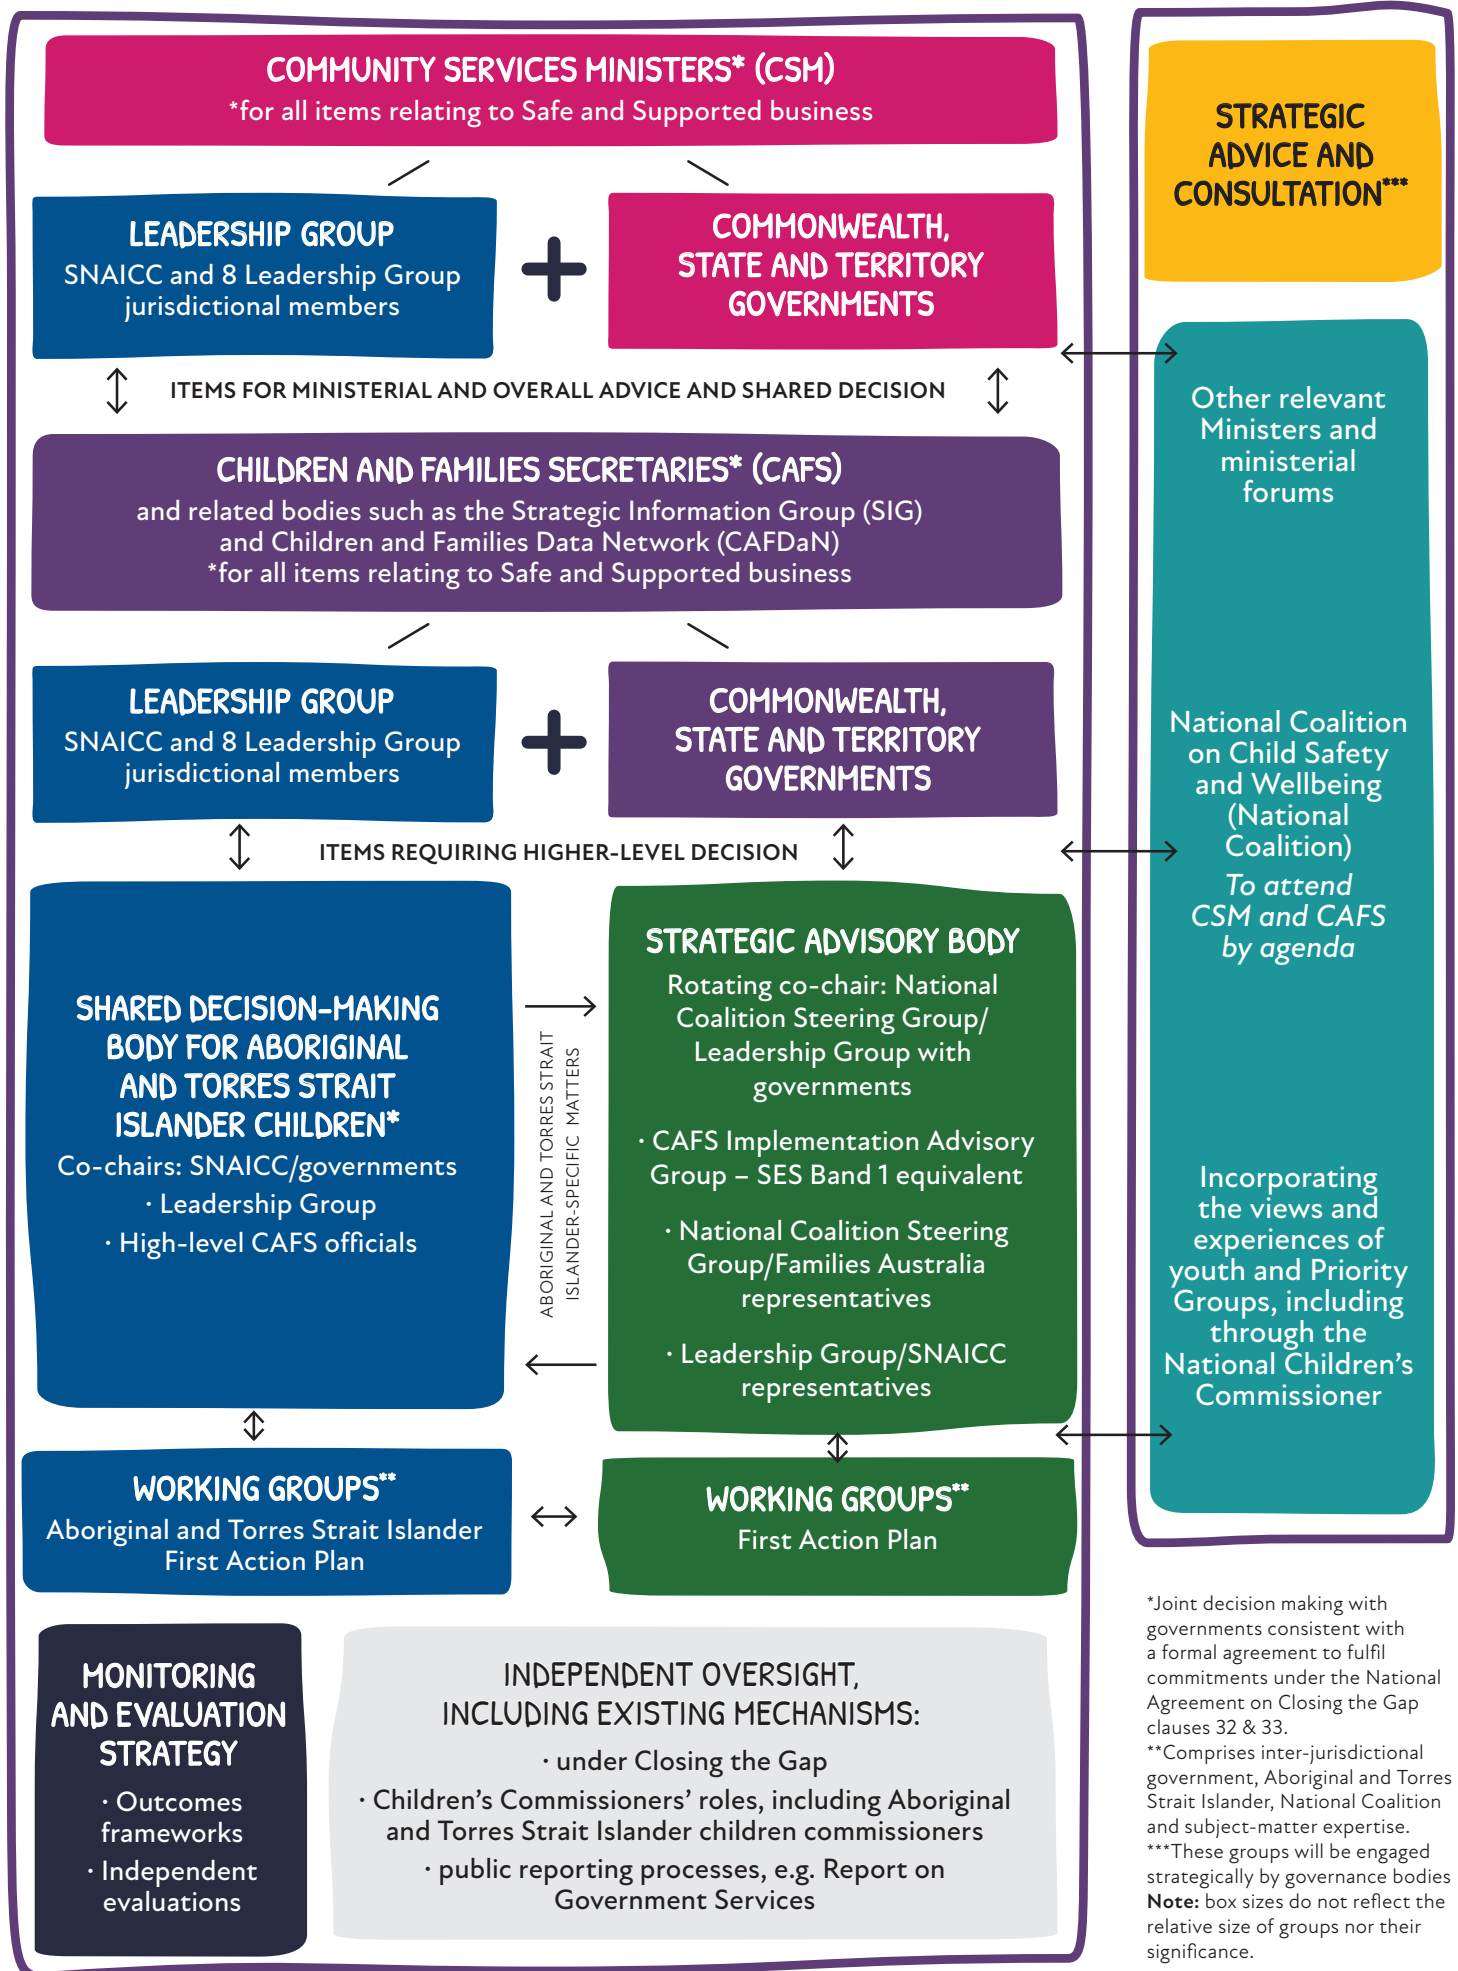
COMMUNITY SERVICES MINISTERS* (CSM)
*for all items relating to Safe and Supported business

LEADERSHIP GROUP
SNAICC and 8 Leadership Group jurisdictional members

COMMONWEALTH, STATE AND TERRITORY GOVERNMENTS

ITEMS FOR MINISTERIAL AND OVERALL ADVICE AND SHARED DECISION

CHILDREN AND FAMILIES SECRETARIES* (CAFS)
and related bodies such as the Strategic Information Group (SIG) and Children and Families Data Network (CAFDaN)
*for all items relating to Safe and Supported business

LEADERSHIP GROUP
SNAICC and 8 Leadership Group jurisdictional members

COMMONWEALTH, STATE AND TERRITORY GOVERNMENTS

ITEMS REQUIRING HIGHER-LEVEL DECISION

SHARED DECISION-MAKING BODY FOR ABORIGINAL AND TORRES STRAIT ISLANDER CHILDREN*
Co-chairs: SNAICC/governments
· Leadership Group
· High-level CAFS officials

ABORIGINAL AND TORRES STRAIT ISLANDER-SPECIFIC MATTERS

STRATEGIC ADVISORY BODY
Rotating co-chair: National Coalition Steering Group/ Leadership Group with governments
· CAFS Implementation Advisory Group – SES Band 1 equivalent
· National Coalition Steering Group/Families Australia representatives
· Leadership Group/SNAICC representatives

WORKING GROUPS**
Aboriginal and Torres Strait Islander First Action Plan

WORKING GROUPS**
First Action Plan

MONITORING AND EVALUATION STRATEGY
· Outcomes frameworks
· Independent evaluations

INDEPENDENT OVERSIGHT, INCLUDING EXISTING MECHANISMS:
· under Closing the Gap
· Children's Commissioners' roles, including Aboriginal and Torres Strait Islander children commissioners
· public reporting processes, e.g. Report on Government Services

STRATEGIC ADVICE AND CONSULTATION***

Other relevant Ministers and ministerial forums

National Coalition on Child Safety and Wellbeing (National Coalition)
To attend CSM and CAFS by agenda

Incorporating the views and experiences of youth and Priority Groups, including through the National Children's Commissioner

*Joint decision making with governments consistent with a formal agreement to fulfil commitments under the National Agreement on Closing the Gap clauses 32 & 33.
**Comprises inter-jurisdictional government, Aboriginal and Torres Strait Islander, National Coalition and subject-matter expertise.
***These groups will be engaged strategically by governance bodies
**Note:** box sizes do not reflect the relative size of groups nor their significance.